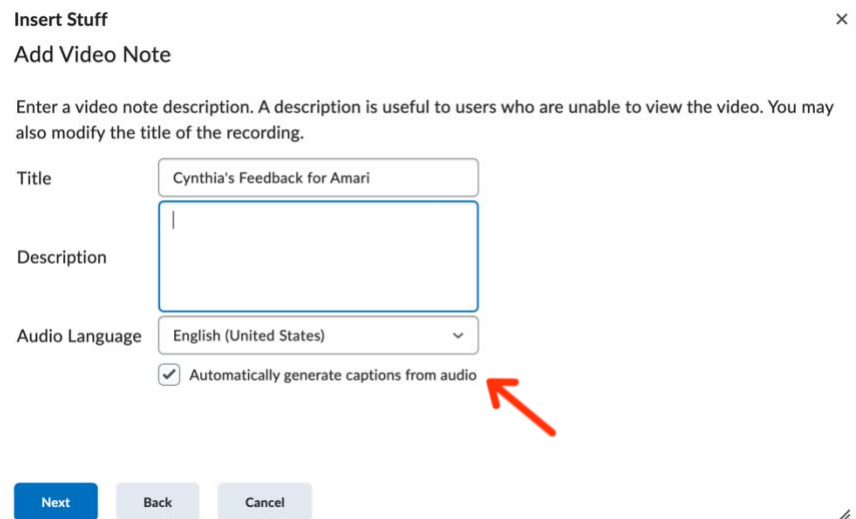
Insert Stuff
×
Add Video Note

Enter a video note description. A description is useful to users who are unable to view the video. You may also modify the title of the recording.

Title
Cynthia's Feedback for Amari

Description

Audio Language
English (United States)

Automatically generate captions from audio

Next
Back
Cancel